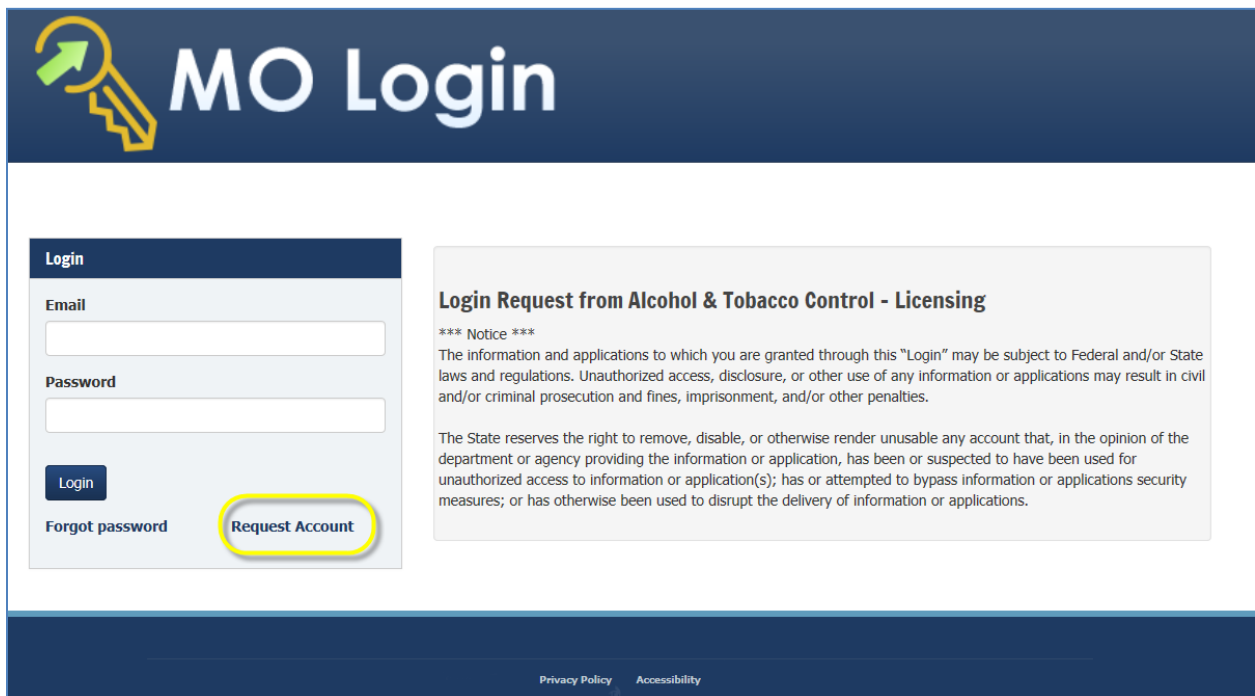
MO Login

Login

Email

Password

Login

Forgot password

Request Account

Login Request from Alcohol & Tobacco Control - Licensing

*** Notice ***
The information and applications to which you are granted through this "Login" may be subject to Federal and/or State laws and regulations. Unauthorized access, disclosure, or other use of any information or applications may result in civil and/or criminal prosecution and fines, imprisonment, and/or other penalties.

The State reserves the right to remove, disable, or otherwise render unusable any account that, in the opinion of the department or agency providing the information or application, has been or suspected to have been used for unauthorized access to information or application(s); has or attempted to bypass information or applications security measures; or has otherwise been used to disrupt the delivery of information or applications.

Privacy Policy Accessibility